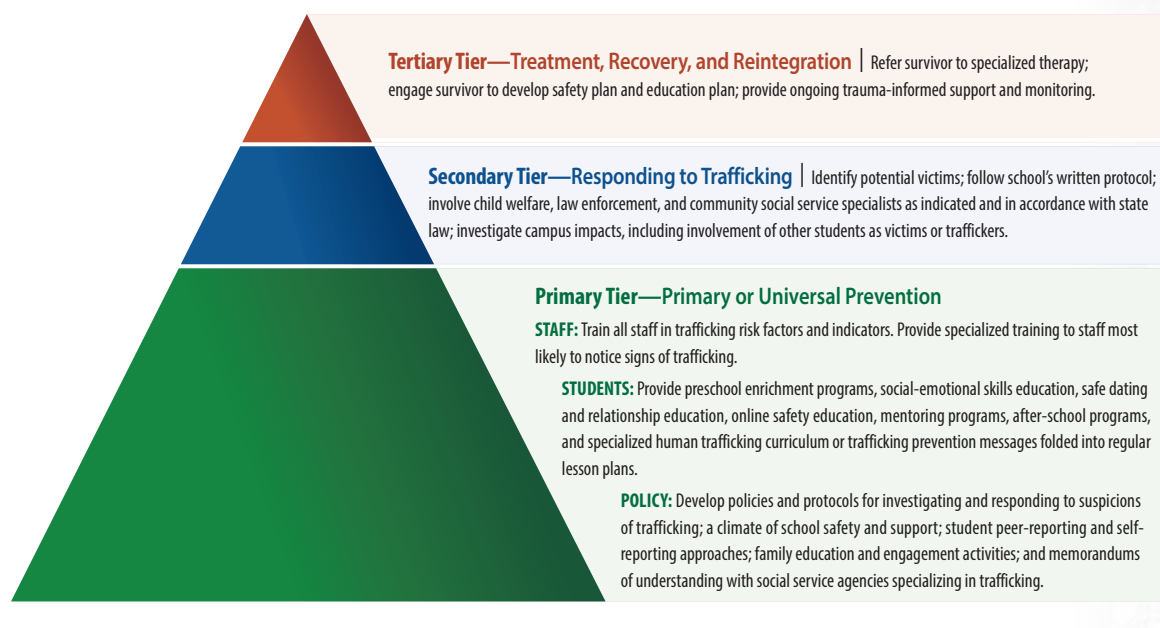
**Tertiary Tier—Treatment, Recovery, and Reintegration** | Refer survivor to specialized therapy; engage survivor to develop safety plan and education plan; provide ongoing trauma-informed support and monitoring.

**Secondary Tier—Responding to Trafficking** | Identify potential victims; follow school's written protocol; involve child welfare, law enforcement, and community social service specialists as indicated and in accordance with state law; investigate campus impacts, including involvement of other students as victims or traffickers.

**Primary Tier—Primary or Universal Prevention**

**STAFF:** Train all staff in trafficking risk factors and indicators. Provide specialized training to staff most likely to notice signs of trafficking.

**STUDENTS:** Provide preschool enrichment programs, social-emotional skills education, safe dating and relationship education, online safety education, mentoring programs, after-school programs, and specialized human trafficking curriculum or trafficking prevention messages folded into regular lesson plans.

**POLICY:** Develop policies and protocols for investigating and responding to suspicions of trafficking; a climate of school safety and support; student peer-reporting and self-reporting approaches; family education and engagement activities; and memorandums of understanding with social service agencies specializing in trafficking.